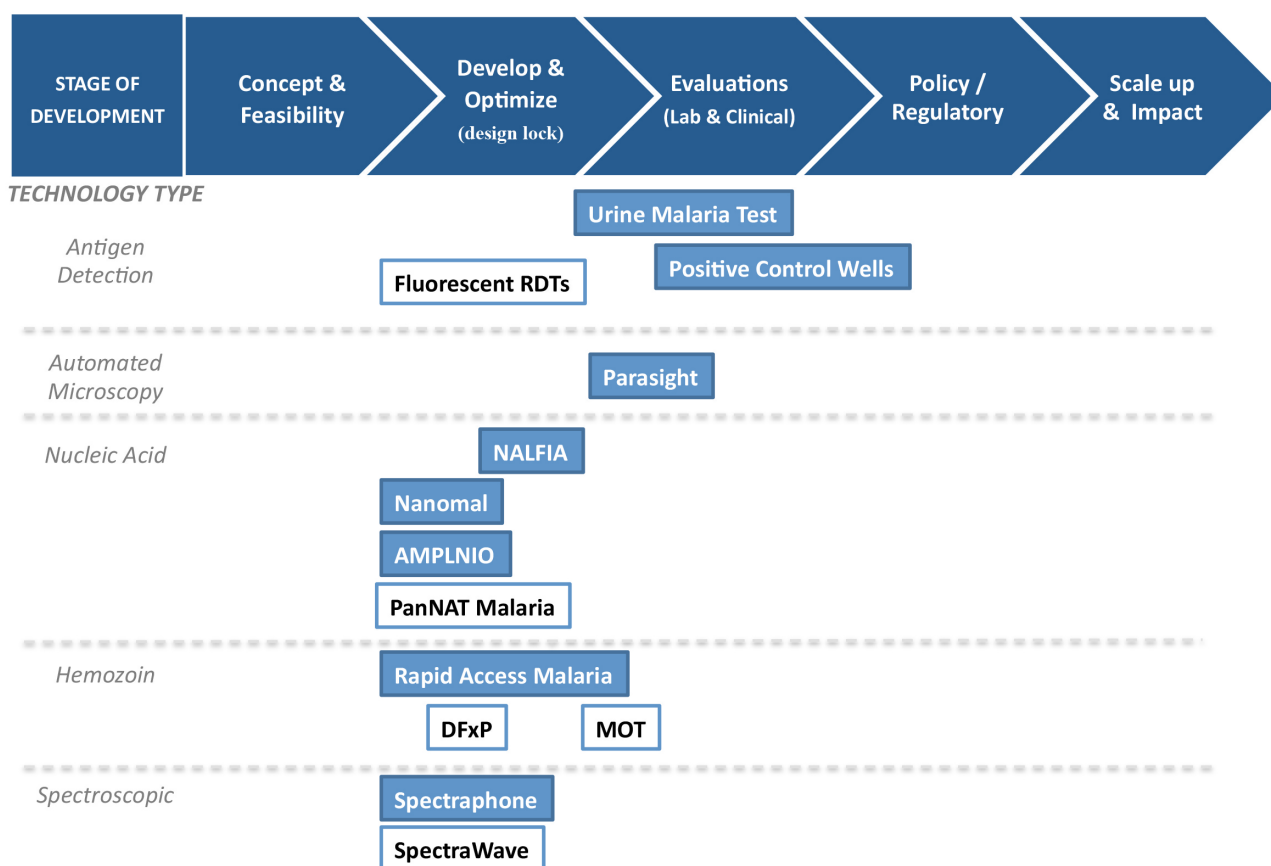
STAGE OF DEVELOPMENT

Concept & Feasibility

Develop & Optimize (design lock)

Evaluations (Lab & Clinical)

Policy / Regulatory

Scale up & Impact

TECHNOLOGY TYPE

Antigen Detection

Urine Malaria Test

Positive Control Wells

Fluorescent RDTs

Automated Microscopy

Parasight

Nucleic Acid

NALFIA

Nanomal

AMPLNIO

PanNAT Malaria

Hemozoin

Rapid Access Malaria

DFxP

MOT

Spectroscopic

Spectraphone

SpectraWave